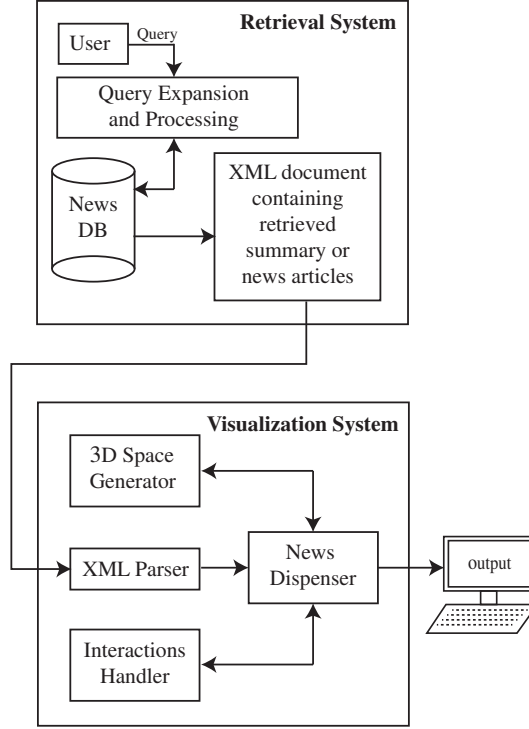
Retrieval System

User

Query

Query Expansion and Processing

News DB

XML document containing retrieved summary or news articles

Visualization System

3D Space Generator

XML Parser

News Dispenser

Interactions Handler

output